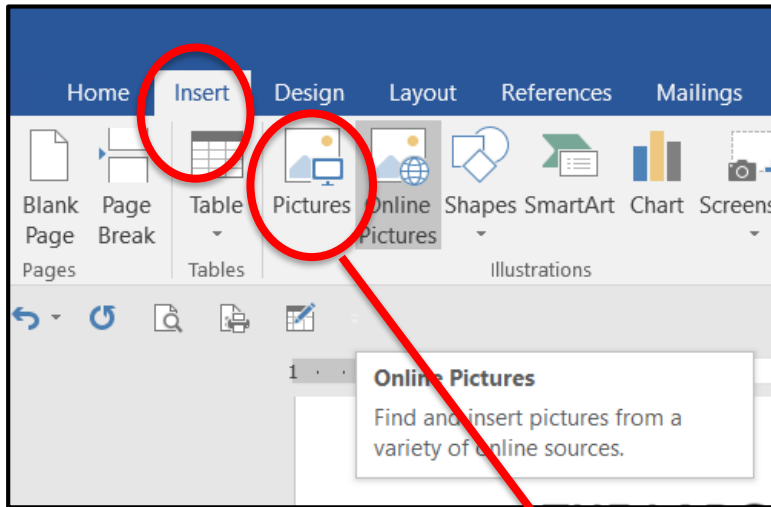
Home Insert Design Layout References Mailings

Blank Page
Page Break
Table
Pictures
Online Pictures
Shapes
SmartArt
Chart
Screens

Pages
Tables
Illustrations

1

Online Pictures
Find and insert pictures from a variety of online sources.